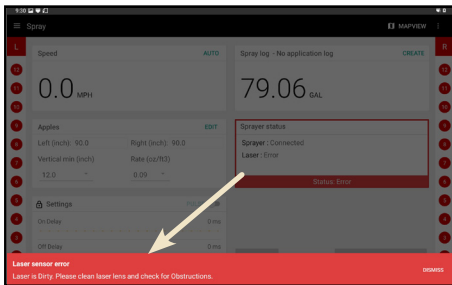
9:30
Spray
MAPVIEW
L
R
Speed
AUTO
0.0 MPH
Spray log - No application log
CREATE
79.06 GAL
Apples
EDIT
Left (inch): 90.0
Right (inch): 90.0
Vertical min (inch)
Rate (oz/ft3)
12.0
0.09
Sprayer status
Sprayer : Connected
Laser : Error
Status: Error
Settings
On Delay
0 ms
Off Delay
0 ms
Laser sensor error
Laser is Dirty. Please clean laser lens and check for Obstructions.
DISMISS